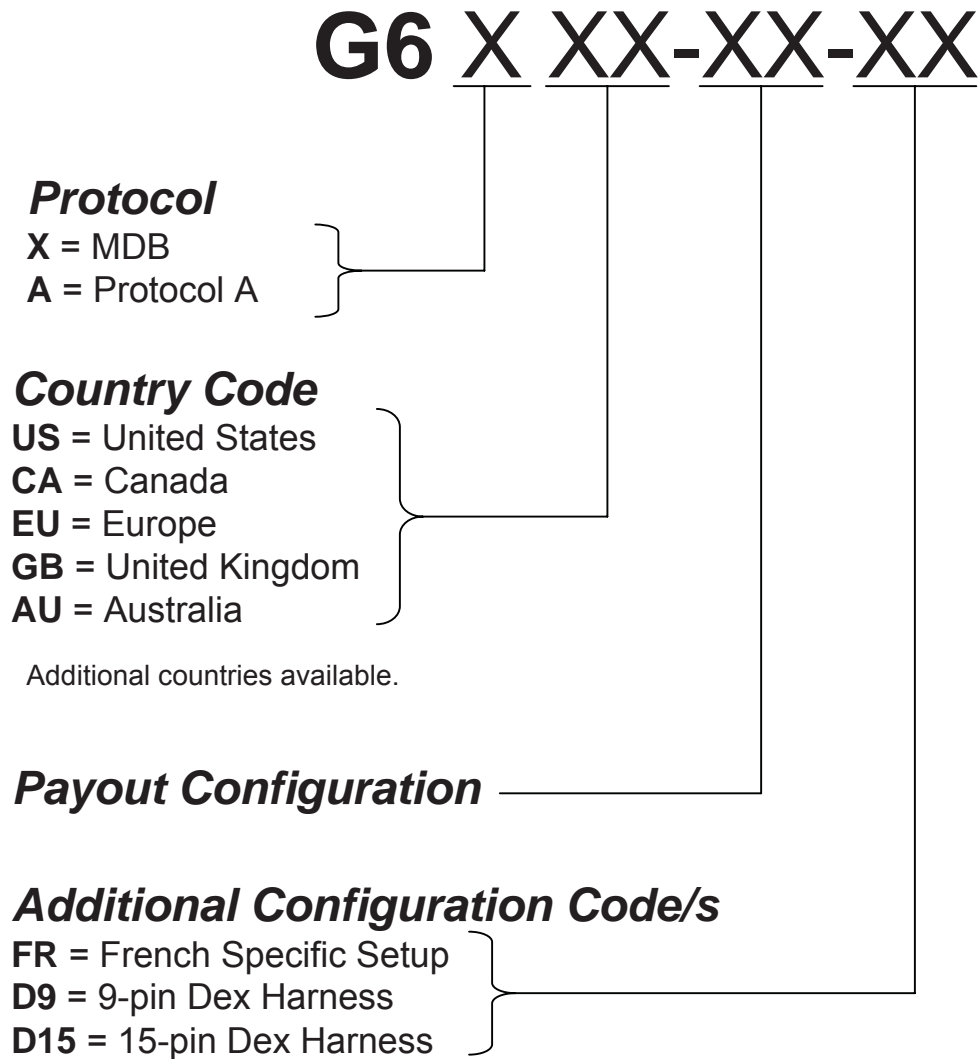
G6 X XX-XX-XX

Protocol
X = MDB
A = Protocol A

Country Code
US = United States
CA = Canada
EU = Europe
GB = United Kingdom
AU = Australia

Additional countries available.

Payout Configuration

Additional Configuration Code/s
FR = French Specific Setup
D9 = 9-pin Dex Harness
D15 = 15-pin Dex Harness